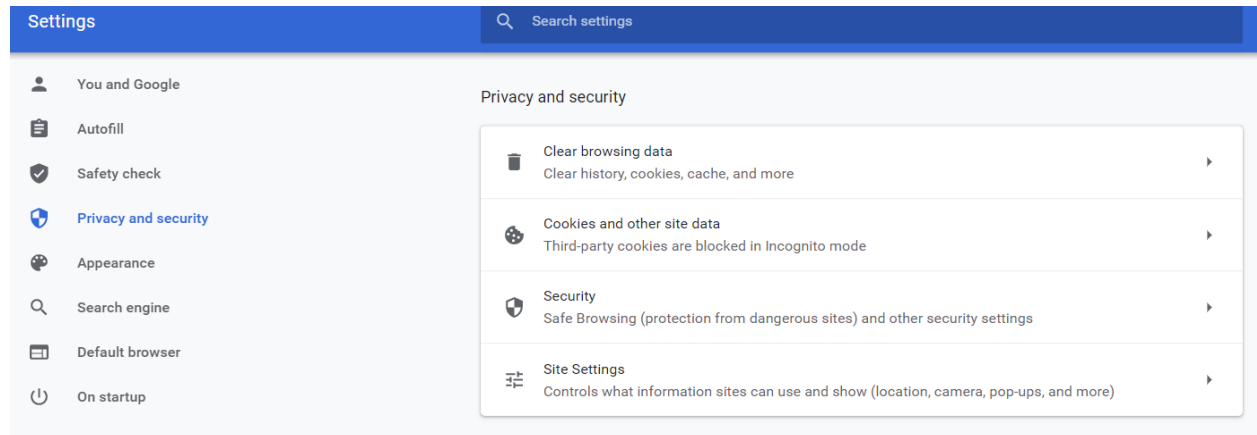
Settings

Search settings

You and Google
Autofill
Safety check
Privacy and security
Appearance
Search engine
Default browser
On startup

Privacy and security

Clear browsing data
Clear history, cookies, cache, and more

Cookies and other site data
Third-party cookies are blocked in Incognito mode

Security
Safe Browsing (protection from dangerous sites) and other security settings

Site Settings
Controls what information sites can use and show (location, camera, pop-ups, and more)